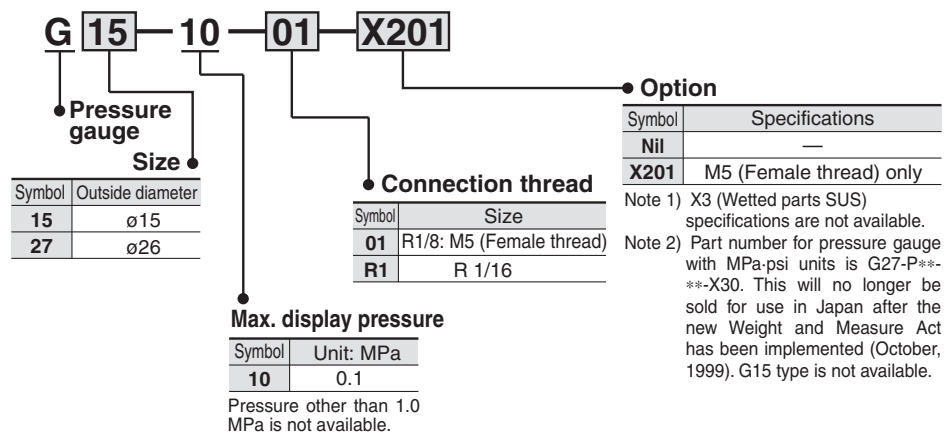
G 15 — 10 — 01 — X201

Pressure gauge

Size

| Symbol | Outside diameter |
|---|---|
| 15 | ø15 |
| 27 | ø26 |

Connection thread

| Symbol | Size |
|---|---|
| 01 | R1/8: M5 (Female thread) |
| R1 | R 1/16 |

Max. display pressure

| Symbol | Unit: MPa |
|---|---|
| 10 | 0.1 |

Pressure other than 1.0 MPa is not available.

Option

| Symbol | Specifications |
|---|---|
| Nil | — |
| X201 | M5 (Female thread) only |

Note 1) X3 (Wetted parts SUS) specifications are not available.

Note 2) Part number for pressure gauge with MPa·psi units is G27-P∗∗-∗∗-X30. This will no longer be sold for use in Japan after the new Weight and Measure Act has been implemented (October, 1999). G15 type is not available.